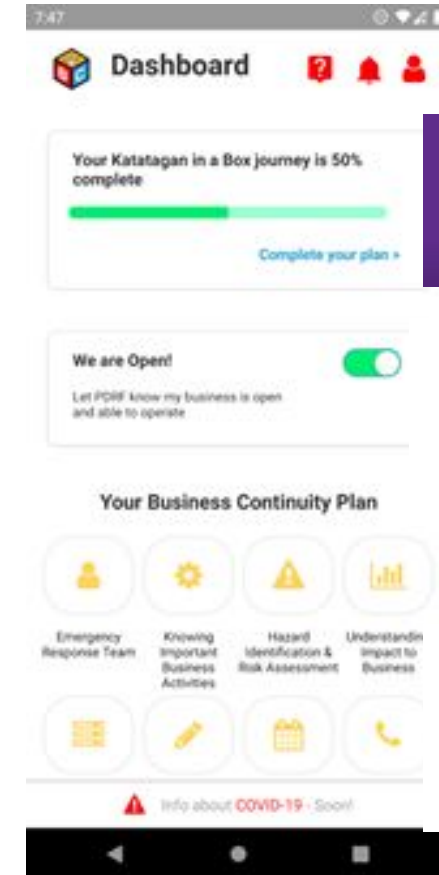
7:47

Dashboard

Your Katatagan in a Box journey is 50% complete

Complete your plan »

We are Open!

Let PDRF know my business is open and able to operate

Your Business Continuity Plan

Emergency Response Team

Knowing Important Business Activities

Hazard Identification & Risk Assessment

Understandin Impact to Business

Info about COVID-19 - Soon!